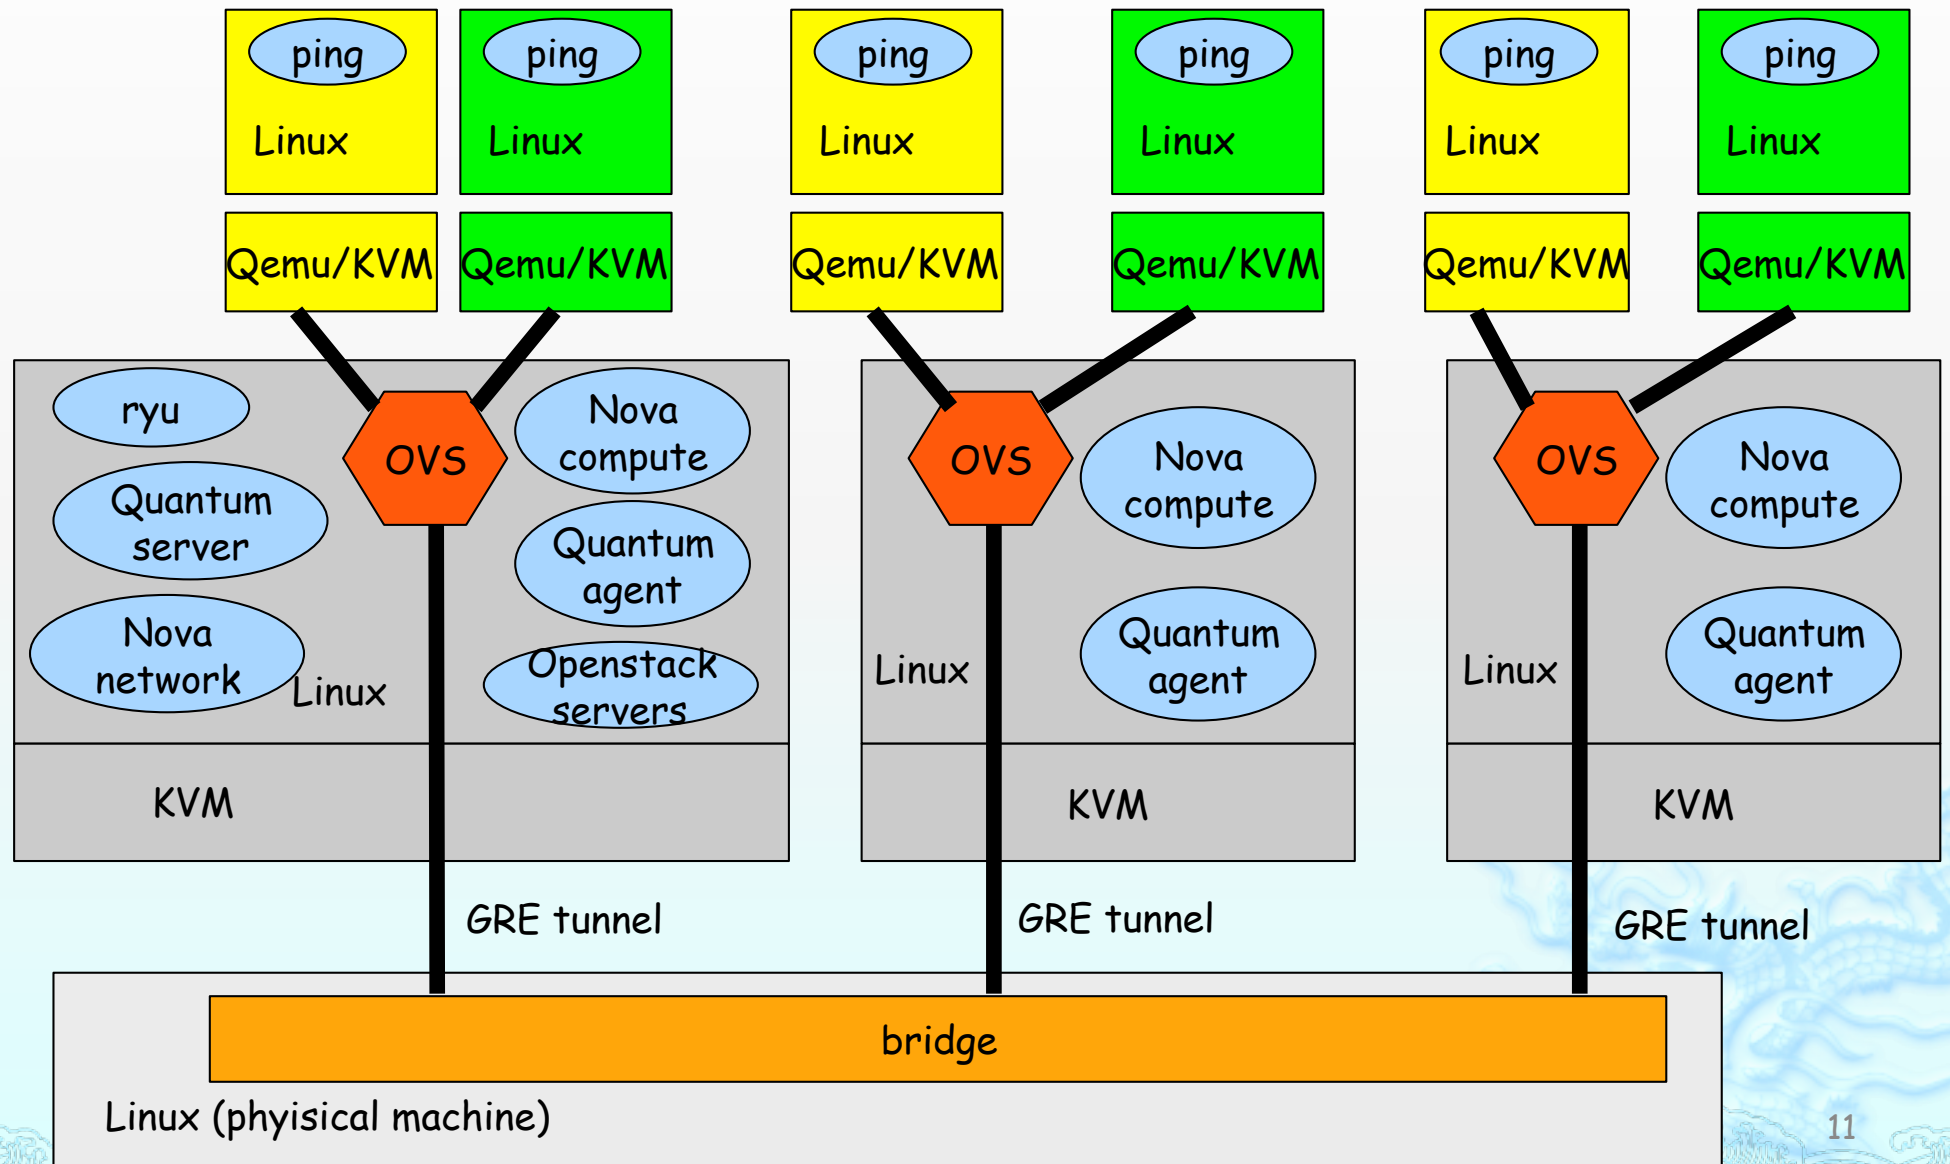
ping
Linux

ping
Linux

ping
Linux

ping
Linux

ping
Linux

ping
Linux

Qemu/KVM
Qemu/KVM
Qemu/KVM
Qemu/KVM
Qemu/KVM
Qemu/KVM

ryu
Quantum server
Nova network
Linux
OVS
Nova compute
Quantum agent
Openstack servers
KVM

OVS
Nova compute
Linux
Quantum agent
KVM

OVS
Nova compute
Linux
Quantum agent
KVM

GRE tunnel
GRE tunnel
GRE tunnel

bridge
Linux (phyisical machine)

11